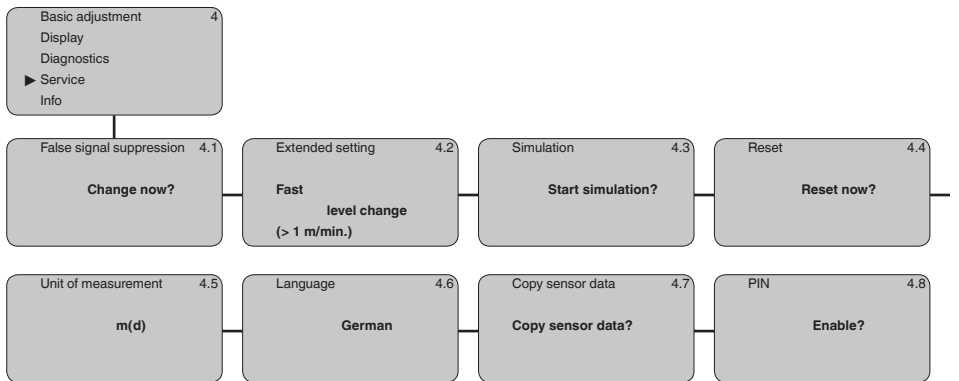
Basic adjustment 4
Display
Diagnostics
▶ Service
Info

False signal suppression 4.1

Change now?

Extended setting 4.2

Fast
level change
(> 1 m/min.)

Simulation 4.3

Start simulation?

Reset 4.4

Reset now?

Unit of measurement 4.5

m(d)

Language 4.6

German

Copy sensor data 4.7

Copy sensor data?

PIN 4.8

Enable?